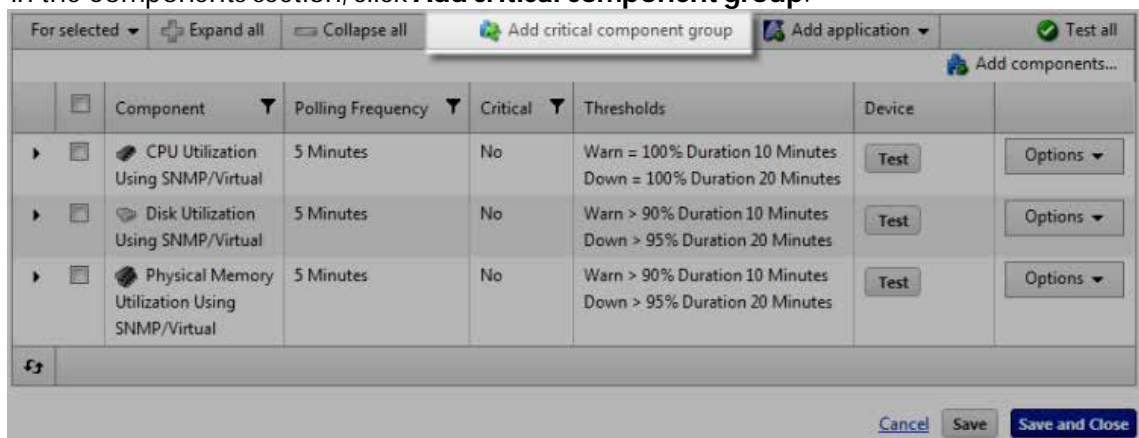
In the Components section, click **Add critical component group**.

For selected ▾ Expand all Collapse all Add critical component group Add application ▾ Test all

Add components...

| | | Component | Polling Frequency | Critical | Thresholds | Device | |
|---|---|---|---|---|---|---|---|
| ▸ | | CPU Utilization Using SNMP/Virtual | 5 Minutes | No | Warn = 100% Duration 10 Minutes Down = 100% Duration 20 Minutes | Test | Options ▾ |
| ▸ | | Disk Utilization Using SNMP/Virtual | 5 Minutes | No | Warn > 90% Duration 10 Minutes Down > 95% Duration 20 Minutes | Test | Options ▾ |
| ▸ | | Physical Memory Utilization Using SNMP/Virtual | 5 Minutes | No | Warn > 90% Duration 10 Minutes Down > 95% Duration 20 Minutes | Test | Options ▾ |

Cancel Save Save and Close